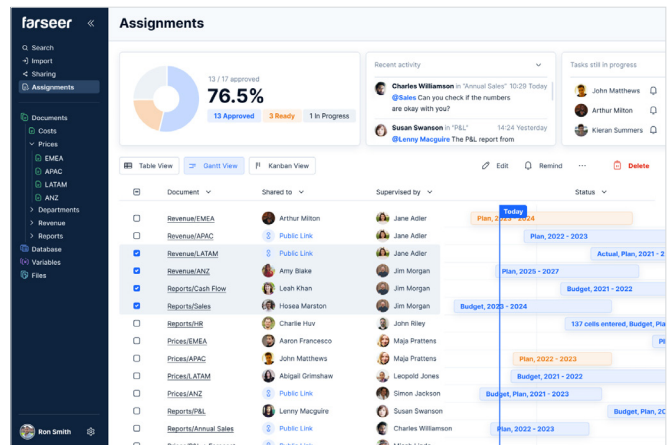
farseer «

Search
Import
Sharing
Assignments

Documents
Costs
Prices
EMEA
APAC
LATAM
ANZ
Departments
Revenue
Reports
Database
Variables
Files

Ron Smith

Assignments

13 / 17 approved
76.5%
13 Approved | 3 Ready | 1 In Progress

Recent activity
Charles Williamson in "Annual Sales" 10:29 Today
@Sales Can you check if the numbers are okay with you?
Susan Swanson in "P&L" 14:24 Yesterday
@Lenny Macguire The P&L report from

Tasks still in progress
John Matthews
Arthur Milton
Kieran Summers

Table View | Gantt View | Kanban View
Edit | Remind | ··· | Delete

| | Document | Shared to | Supervised by | Status |
|---|---|---|---|---|
| ☐ | Revenue/EMEA | Arthur Milton | Jane Adler | Plan, 2023 - 2024 |
| ☐ | Revenue/APAC | Public Link | Jane Adler | Plan, 2022 - 2023 |
| ☑ | Revenue/LATAM | Public Link | Jane Adler | Actual, Plan, 2021 - 2 |
| ☑ | Revenue/ANZ | Amy Blake | Jim Morgan | Plan, 2025 - 2027 |
| ☑ | Reports/Cash Flow | Lesh Khan | Jim Morgan | Budget, 2021 - 2022 |
| ☑ | Reports/Sales | Hosea Marston | Jim Morgan | Budget, 2023 - 2024 |
| ☐ | Reports/HR | Charlie Huv | John Riley | 137 cells entered, Budget |
| ☐ | Prices/EMEA | Aaron Francesco | Maja Prattens | |
| ☐ | Prices/APAC | John Matthews | Maja Prattens | Plan, 2022 - 2023 |
| ☐ | Prices/LATAM | Abigail Grimshaw | Leopold Jones | Budget, 2021 - 2022 |
| ☐ | Prices/ANZ | Public Link | Simon Jackson | Budget, Plan, 2021 - 2023 |
| ☐ | Reports/P&L | Lenny Macguire | Susan Swanson | Budget, Plan |
| ☐ | Reports/Annual Sales | Public Link | Charles Williamson | Plan, 2022 - 2023 |

Today